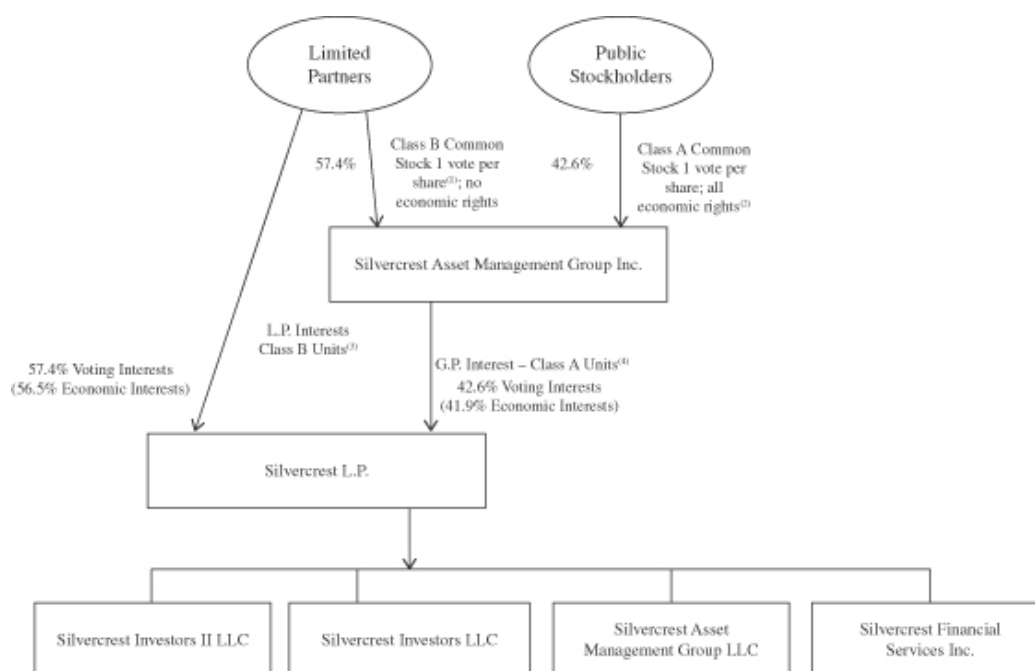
Limited Partners

Public Stockholders

57.4%

Class B Common Stock 1 vote per share$^{(1)}$; no economic rights

42.6%

Class A Common Stock 1 vote per share; all economic rights$^{(2)}$

Silvercrest Asset Management Group Inc.

L.P. Interests Class B Units$^{(3)}$

57.4% Voting Interests (56.5% Economic Interests)

G.P. Interest – Class A Units$^{(4)}$ 42.6% Voting Interests (41.9% Economic Interests)

Silvercrest L.P.

Silvercrest Investors II LLC

Silvercrest Investors LLC

Silvercrest Asset Management Group LLC

Silvercrest Financial Services Inc.